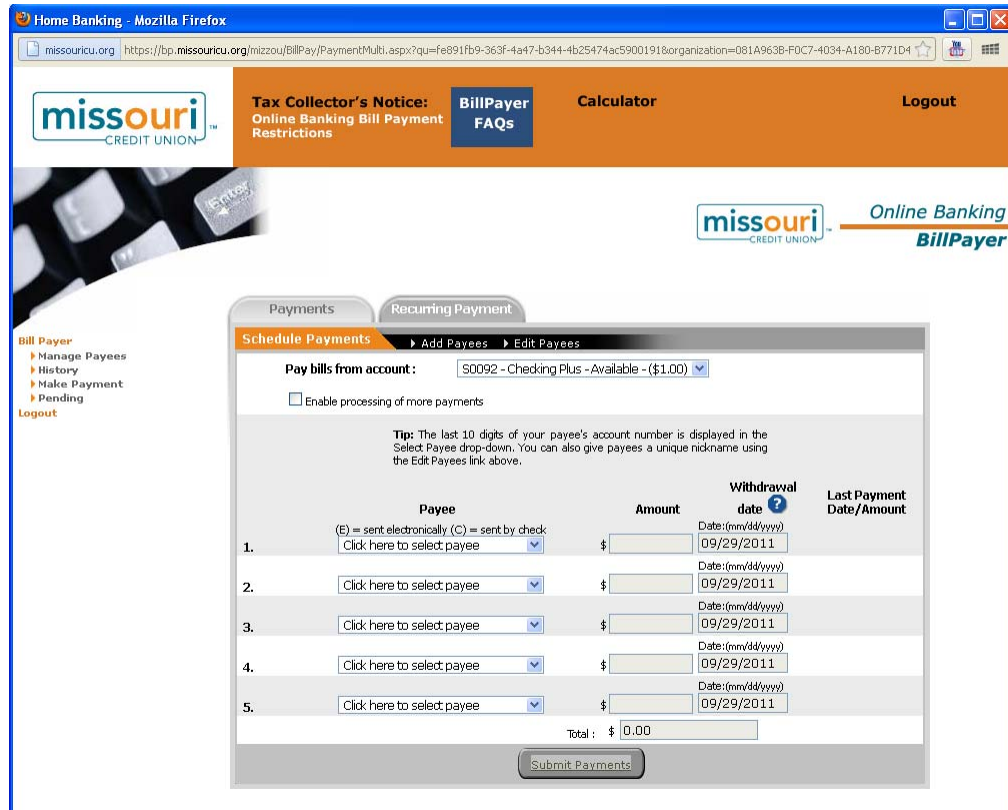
Home Banking - Mozilla Firefox

missouricu.org https://bp.missouricu.org/mizzou/BillPay/PaymentMulti.aspx?qu=fe891fb9-363f-4a47-b344-4b25474ac5900191&organization=081A963B-F0C7-4034-A180-B771D4

missouri CREDIT UNION

Tax Collector's Notice: Online Banking Bill Payment Restrictions

BillPayer FAQs

Calculator

Logout

missouri CREDIT UNION Online Banking BillPayer

Payments | Recurring Payment

Bill Payer
Manage Payees
History
Make Payment
Pending
Logout

Schedule Payments | Add Payees | Edit Payees

Pay bills from account : S0092 - Checking Plus - Available - ($1.00)

Enable processing of more payments

Tip: The last 10 digits of your payee's account number is displayed in the Select Payee drop-down. You can also give payees a unique nickname using the Edit Payees link above.

| | Payee | Amount | Withdrawal date | Last Payment Date/Amount |
|---|---|---|---|---|
| | (E) = sent electronically (C) = sent by check | | | |
| 1. | Click here to select payee | $ | Date:(mm/dd/yyyy) 09/29/2011 | |
| 2. | Click here to select payee | $ | Date:(mm/dd/yyyy) 09/29/2011 | |
| 3. | Click here to select payee | $ | Date:(mm/dd/yyyy) 09/29/2011 | |
| 4. | Click here to select payee | $ | Date:(mm/dd/yyyy) 09/29/2011 | |
| 5. | Click here to select payee | $ | Date:(mm/dd/yyyy) 09/29/2011 | |

Total : $ 0.00

Submit Payments